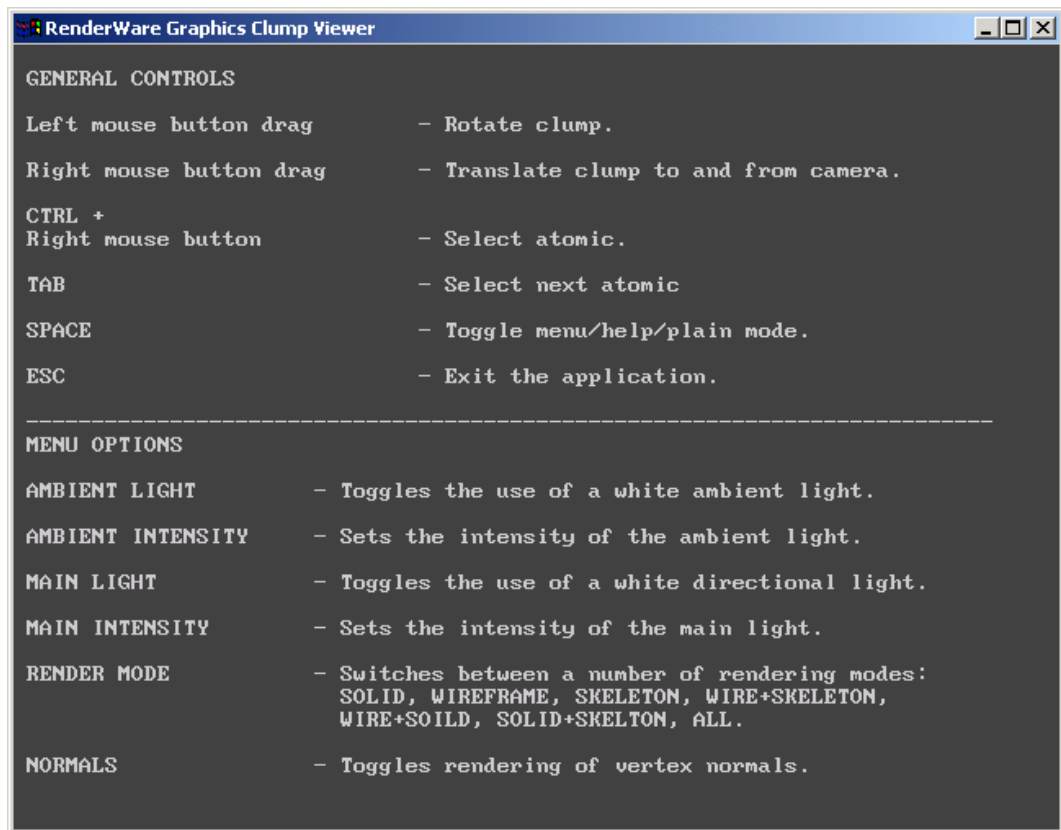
RenderWare Graphics Clump Viewer

GENERAL CONTROLS

Left mouse button drag - Rotate clump.

Right mouse button drag - Translate clump to and from camera.

CTRL +
Right mouse button - Select atomic.

TAB - Select next atomic

SPACE - Toggle menu/help/plain mode.

ESC - Exit the application.

------------------------------------------------------------------------

MENU OPTIONS

AMBIENT LIGHT - Toggles the use of a white ambient light.

AMBIENT INTENSITY - Sets the intensity of the ambient light.

MAIN LIGHT - Toggles the use of a white directional light.

MAIN INTENSITY - Sets the intensity of the main light.

RENDER MODE - Switches between a number of rendering modes: SOLID, WIREFRAME, SKELETON, WIRE+SKELETON, WIRE+SOILD, SOLID+SKELTON, ALL.

NORMALS - Toggles rendering of vertex normals.